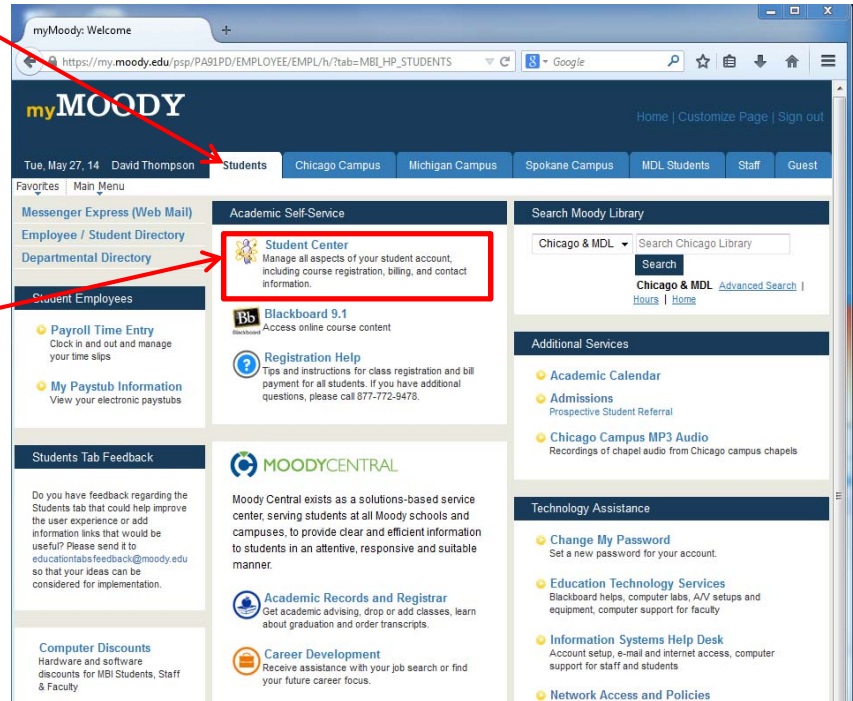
myMoody: Welcome

https://my.moody.edu/psp/PA91PD/EMPLOYEE/EMPL/h/?tab=MBI_HP_STUDENTS

Google

myMOODY

Home | Customize Page | Sign out

Tue, May 27, 14 David Thompson

Students | Chicago Campus | Michigan Campus | Spokane Campus | MDL Students | Staff | Guest

Favorites | Main Menu

Messenger Express (Web Mail)
Employee / Student Directory
Departmental Directory

Student Employees

Payroll Time Entry
Clock in and out and manage your time slips

My Paystub Information
View your electronic paystubs

Students Tab Feedback

Do you have feedback regarding the Students tab that could help improve the user experience or add information links that would be useful? Please send it to educationtabsfeedback@moody.edu so that your ideas can be considered for implementation.

Computer Discounts
Hardware and software discounts for MBI Students, Staff & Faculty

Academic Self-Service

Student Center
Manage all aspects of your student account, including course registration, billing, and contact information.

Blackboard 9.1
Access online course content

Registration Help
Tips and instructions for class registration and bill payment for all students. If you have additional questions, please call 877-772-9478.

MOODYCENTRAL

Moody Central exists as a solutions-based service center, serving students at all Moody schools and campuses, to provide clear and efficient information to students in an attentive, responsive and suitable manner.

Academic Records and Registrar
Get academic advising, drop or add classes, learn about graduation and order transcripts.

Career Development
Receive assistance with your job search or find your future career focus.

Search Moody Library

Chicago & MDL | Search Chicago Library | Search

Chicago & MDL Advanced Search | Hours | Home

Additional Services

Academic Calendar

Admissions
Prospective Student Referral

Chicago Campus MP3 Audio
Recordings of chapel audio from Chicago campus chapels

Technology Assistance

Change My Password
Set a new password for your account.

Education Technology Services
Blackboard helps, computer labs, A/V setups and equipment, computer support for faculty

Information Systems Help Desk
Account setup, e-mail and internet access, computer support for staff and students

Network Access and Policies